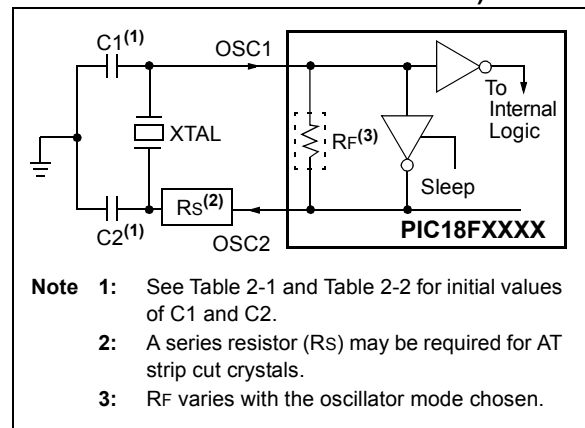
C1$^{(1)}$

OSC1

To Internal Logic

XTAL

RF$^{(3)}$

Sleep

Rs$^{(2)}$

C2$^{(1)}$

OSC2

PIC18FXXXX

**Note 1:** See Table 2-1 and Table 2-2 for initial values of C1 and C2.

**2:** A series resistor (RS) may be required for AT strip cut crystals.

**3:** RF varies with the oscillator mode chosen.